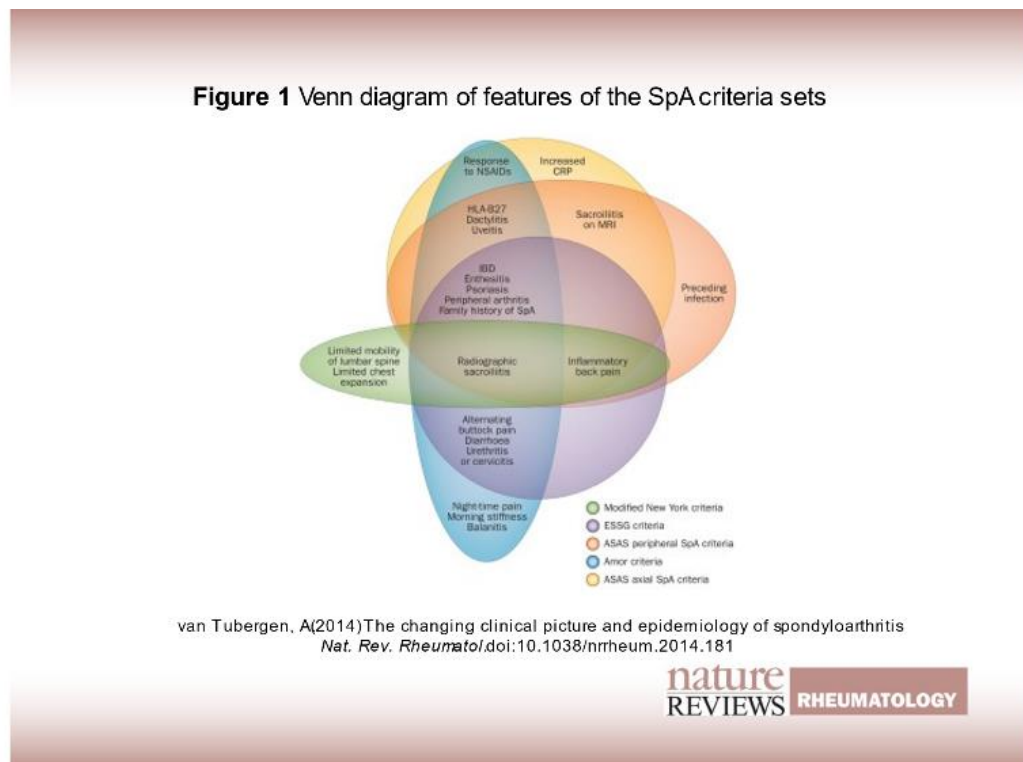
**Figure 1** Venn diagram of features of the SpA criteria sets

Response to NSAIDs

Increased CRP

HLA-B27
Dactylitis
Uveitis

Sacroiliitis on MRI

IBD
Enthesitis
Psoriasis
Peripheral arthritis
Family history of SpA

Preceding infection

Limited mobility of lumbar spine
Limited chest expansion

Radiographic sacroiliitis

Inflammatory back pain

Alternating buttock pain
Diarrhoea
Urethritis or cervicitis

Night-time pain
Morning stiffness
Balanitis

Modified New York criteria
ESSG criteria
ASAS peripheral SpA criteria
Amor criteria
ASAS axial SpA criteria

van Tubergen, A(2014) The changing clinical picture and epidemiology of spondyloarthritis
*Nat. Rev. Rheumatol.* doi:10.1038/nrrheum.2014.181

nature REVIEWS RHEUMATOLOGY